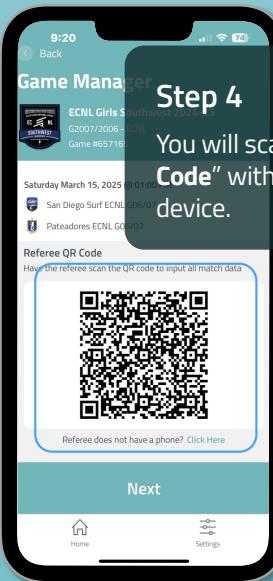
9:20
74
Back
Game Manager
ECNL
SOUTHWEST
ECNL Girls Southwest 2024-25
G2007/2006 - ECNL
Game #65716
Saturday March 15, 2025 @ 01:00
San Diego Surf ECNL G06/07
Pateadores ECNL G06/07
Step 4
You will sca
Code" with
device.
Referee QR Code
Have the referee scan the QR code to input all match data
Referee does not have a phone? Click Here
Next
Home
Settings